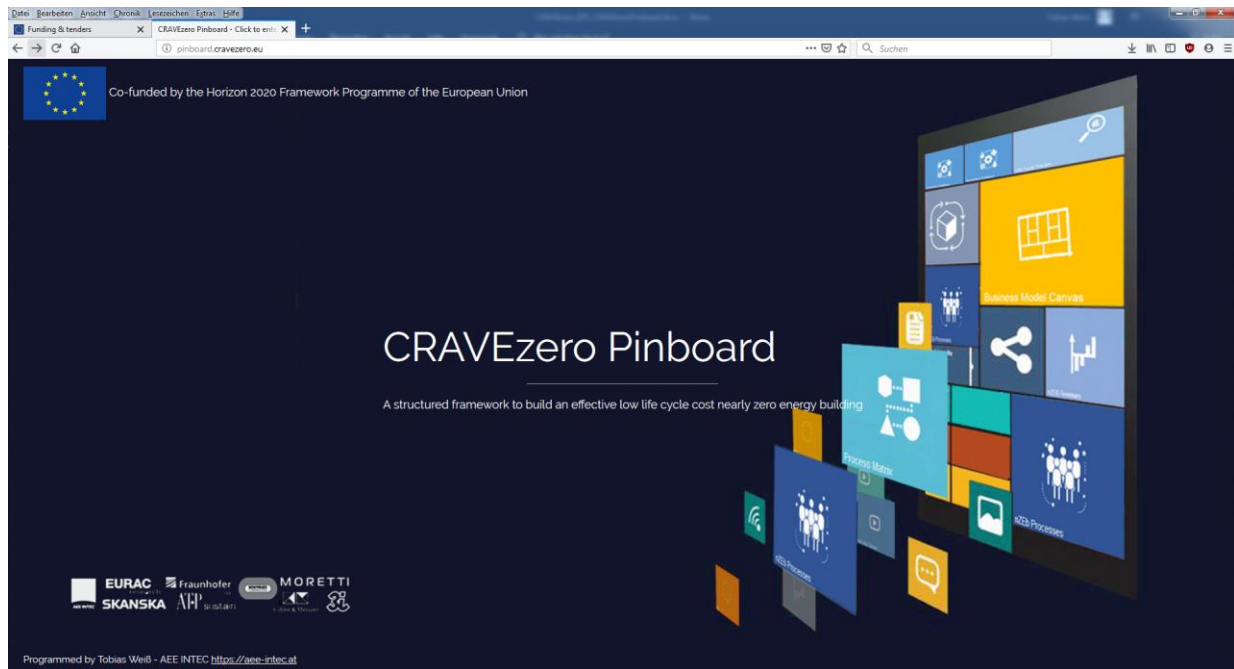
Datei Bearbeiten Ansicht Chronik Lesezeichen Extras Hilfe

Funding & tenders

CRAVEzero Pinboard - Click to ent

pinboard.cravezero.eu

Suchen

Co-funded by the Horizon 2020 Framework Programme of the European Union

CRAVEzero Pinboard

A structured framework to build an effective low life cycle cost nearly zero energy building

Business Model Canvas

Process Matrix

nZEB Processes

nZEB Processes

EURAC

Fraunhofer

MORETTI

SKANSKA

sustain

Programmed by Tobias Weiß - AEE INTEC https://aee-intec.at